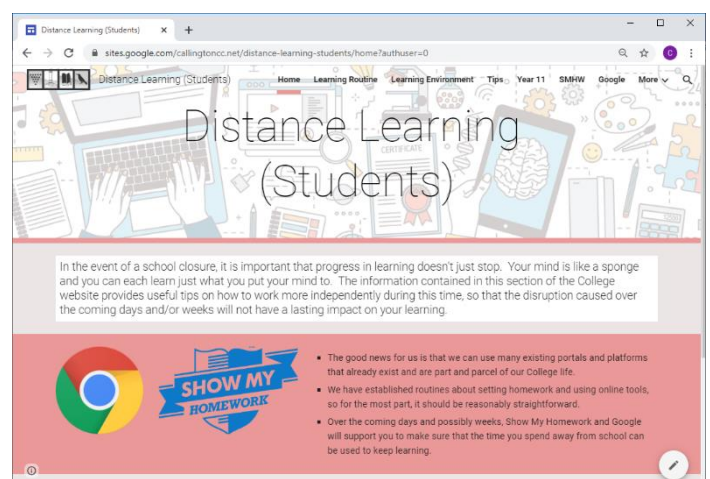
Distance Learning (Students)

sites.google.com/callingtoncc.net/distance-learning-students/home?authuser=0

Distance Learning (Students)

Home Learning Routine Learning Environment Tips Year 11 SMHW Google More

Distance Learning (Students)

CERTIFICATE

In the event of a school closure, it is important that progress in learning doesn't just stop. Your mind is like a sponge and you can each learn just what you put your mind to. The information contained in this section of the College website provides useful tips on how to work more independently during this time, so that the disruption caused over the coming days and/or weeks will not have a lasting impact on your learning.

SHOW MY HOMEWORK

- The good news for us is that we can use many existing portals and platforms that already exist and are part and parcel of our College life.
- We have established routines about setting homework and using online tools, so for the most part, it should be reasonably straightforward.
- Over the coming days and possibly weeks, Show My Homework and Google will support you to make sure that the time you spend away from school can be used to keep learning.